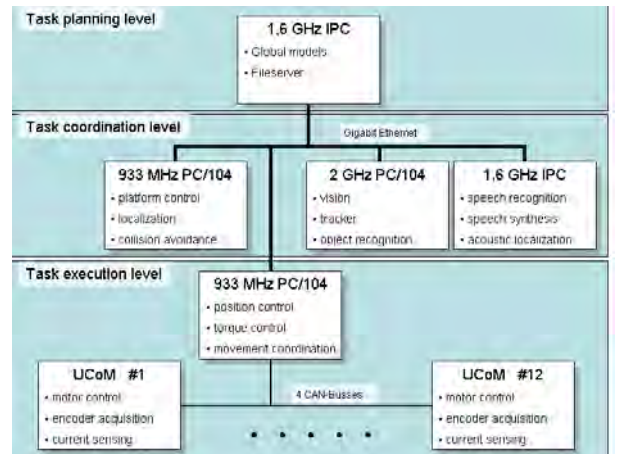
Task planning level

1,6 GHz IPC
• Global models
• Fileserver

Task coordination level

Gigabit Ethernet

933 MHz PC/104
• platform control
• localization
• collision avoidance

2 GHz PC/104
• vision
• tracker
• object recognition

1,6 GHz IPC
• speech recognition
• speech synthesis
• acoustic localization

Task execution level

933 MHz PC/104
• position control
• torque control
• movement coordination

UCoM #1
• motor control
• encoder acquisition
• current sensing

4 CAN-Busses

UCoM #12
• motor control
• encoder acquisition
• current sensing

• • • • •